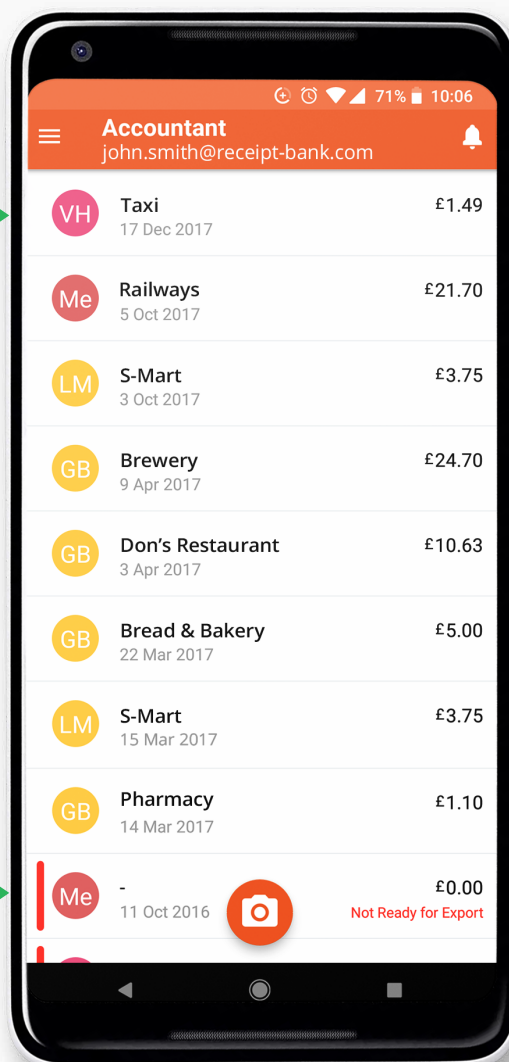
71% 10:06

Accountant
john.smith@receipt-bank.com

VH Taxi
17 Dec 2017
£1.49

Me Railways
5 Oct 2017
£21.70

LM S-Mart
3 Oct 2017
£3.75

GB Brewery
9 Apr 2017
£24.70

GB Don’s Restaurant
3 Apr 2017
£10.63

GB Bread & Bakery
22 Mar 2017
£5.00

LM S-Mart
15 Mar 2017
£3.75

GB Pharmacy
14 Mar 2017
£1.10

Me -
11 Oct 2016
£0.00
Not Ready for Export